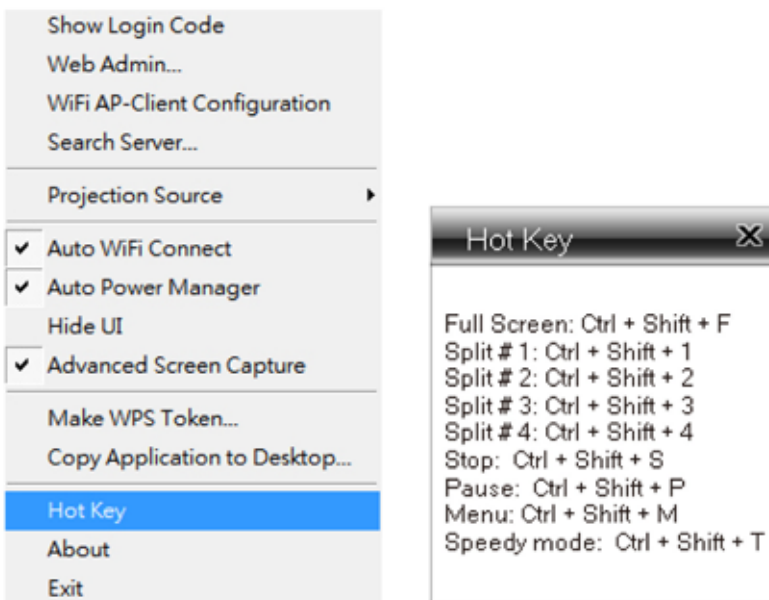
Show Login Code
Web Admin...
WiFi AP-Client Configuration
Search Server...

Projection Source

Auto WiFi Connect
Auto Power Manager
Hide UI
Advanced Screen Capture

Make WPS Token...
Copy Application to Desktop...

Hot Key
About
Exit

Hot Key

Full Screen: Ctrl + Shift + F
Split # 1: Ctrl + Shift + 1
Split # 2: Ctrl + Shift + 2
Split # 3: Ctrl + Shift + 3
Split # 4: Ctrl + Shift + 4
Stop: Ctrl + Shift + S
Pause: Ctrl + Shift + P
Menu: Ctrl + Shift + M
Speedy mode: Ctrl + Shift + T